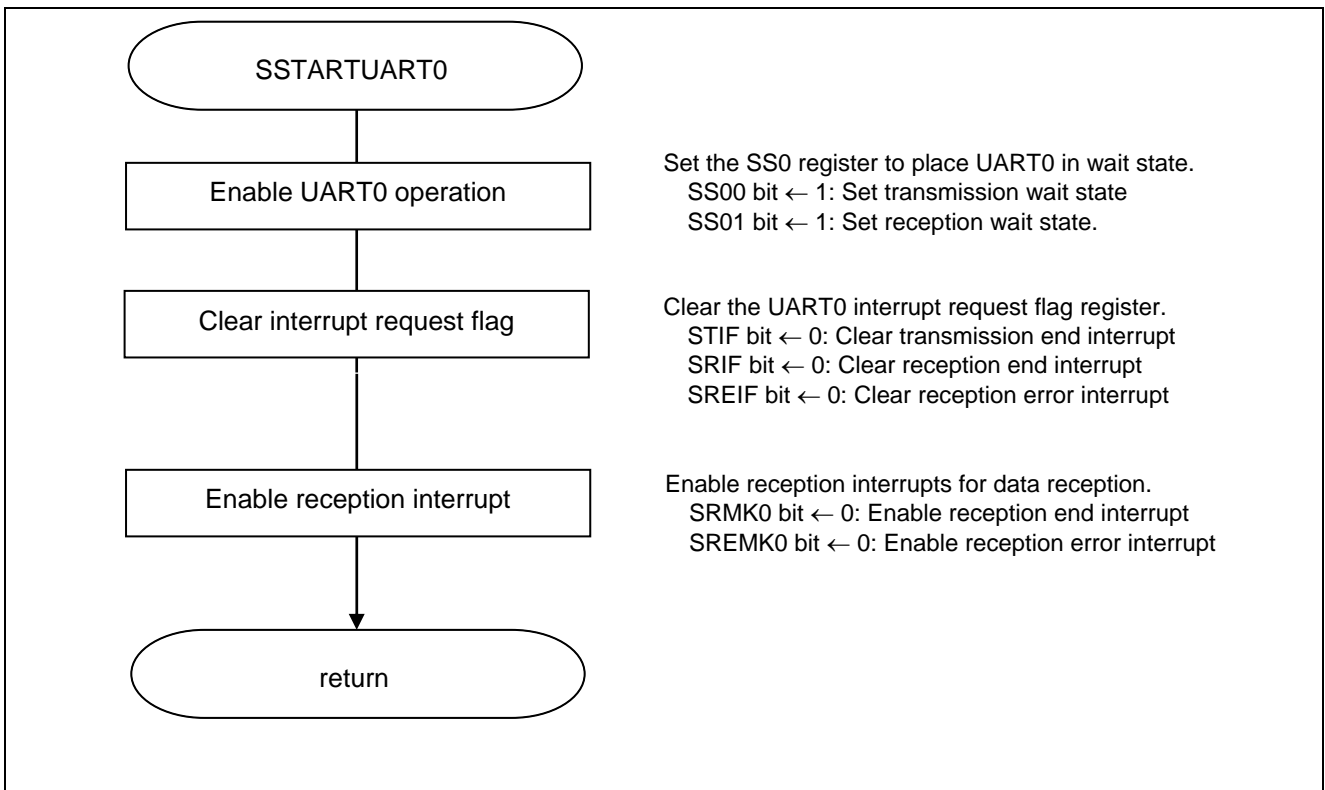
SSTARTUART0

Enable UART0 operation

Set the SS0 register to place UART0 in wait state.
SS00 bit ← 1: Set transmission wait state
SS01 bit ← 1: Set reception wait state.

Clear interrupt request flag

Clear the UART0 interrupt request flag register.
STIF bit ← 0: Clear transmission end interrupt
SRIF bit ← 0: Clear reception end interrupt
SREIF bit ← 0: Clear reception error interrupt

Enable reception interrupt

Enable reception interrupts for data reception.
SRMK0 bit ← 0: Enable reception end interrupt
SREMK0 bit ← 0: Enable reception error interrupt

return